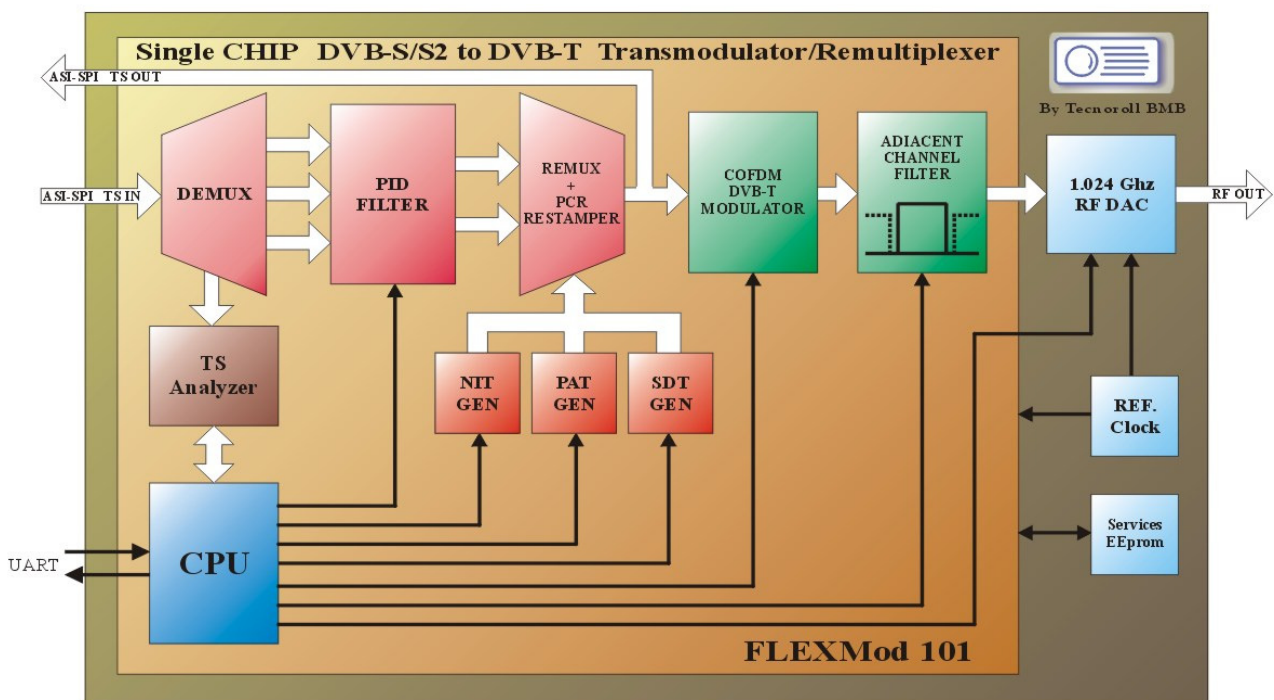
Single CHIP DVB-S/S2 to DVB-T Transmodulator/Remultiplexer

By Tecnoroll BMB

ASI-SPI TS OUT

ASI-SPI TS IN

DEMUX

PID FILTER

REMUX + PCR RESTAMPER

COFDM DVB-T MODULATOR

ADIACENT CHANNEL FILTER

1.024 Ghz RF DAC

RF OUT

TS Analyzer

NIT GEN

PAT GEN

SDT GEN

REF. Clock

Services EEprom

UART

CPU

FLEXMod 101